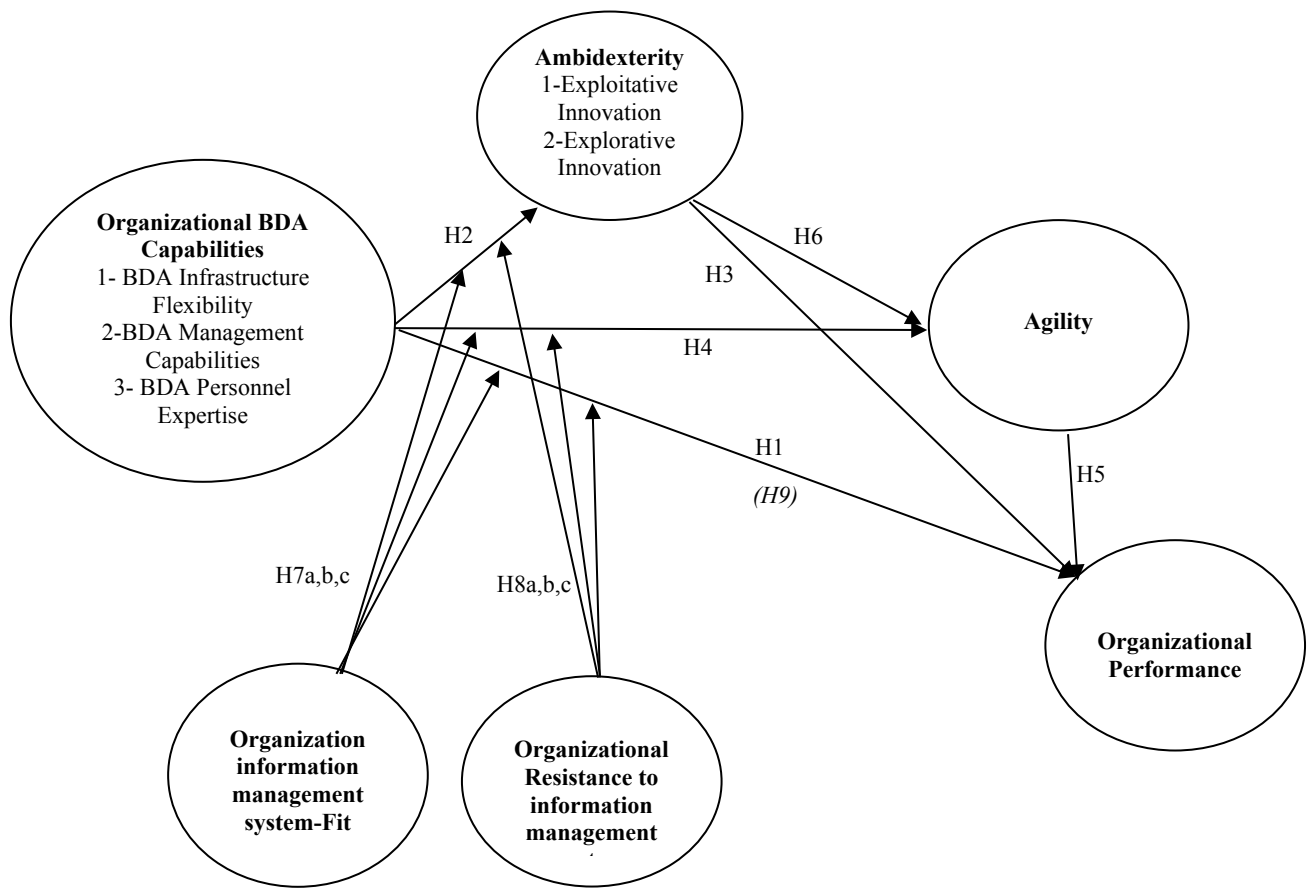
**Ambidexterity**
1-Exploitative Innovation
2-Explorative Innovation

**Organizational BDA Capabilities**
1- BDA Infrastructure Flexibility
2-BDA Management Capabilities
3- BDA Personnel Expertise

H2

H6

H3

**Agility**

H4

H1
*(H9)*

H5

H7a,b,c

H8a,b,c

**Organizational Performance**

**Organization information management system-Fit**

**Organizational Resistance to information management**